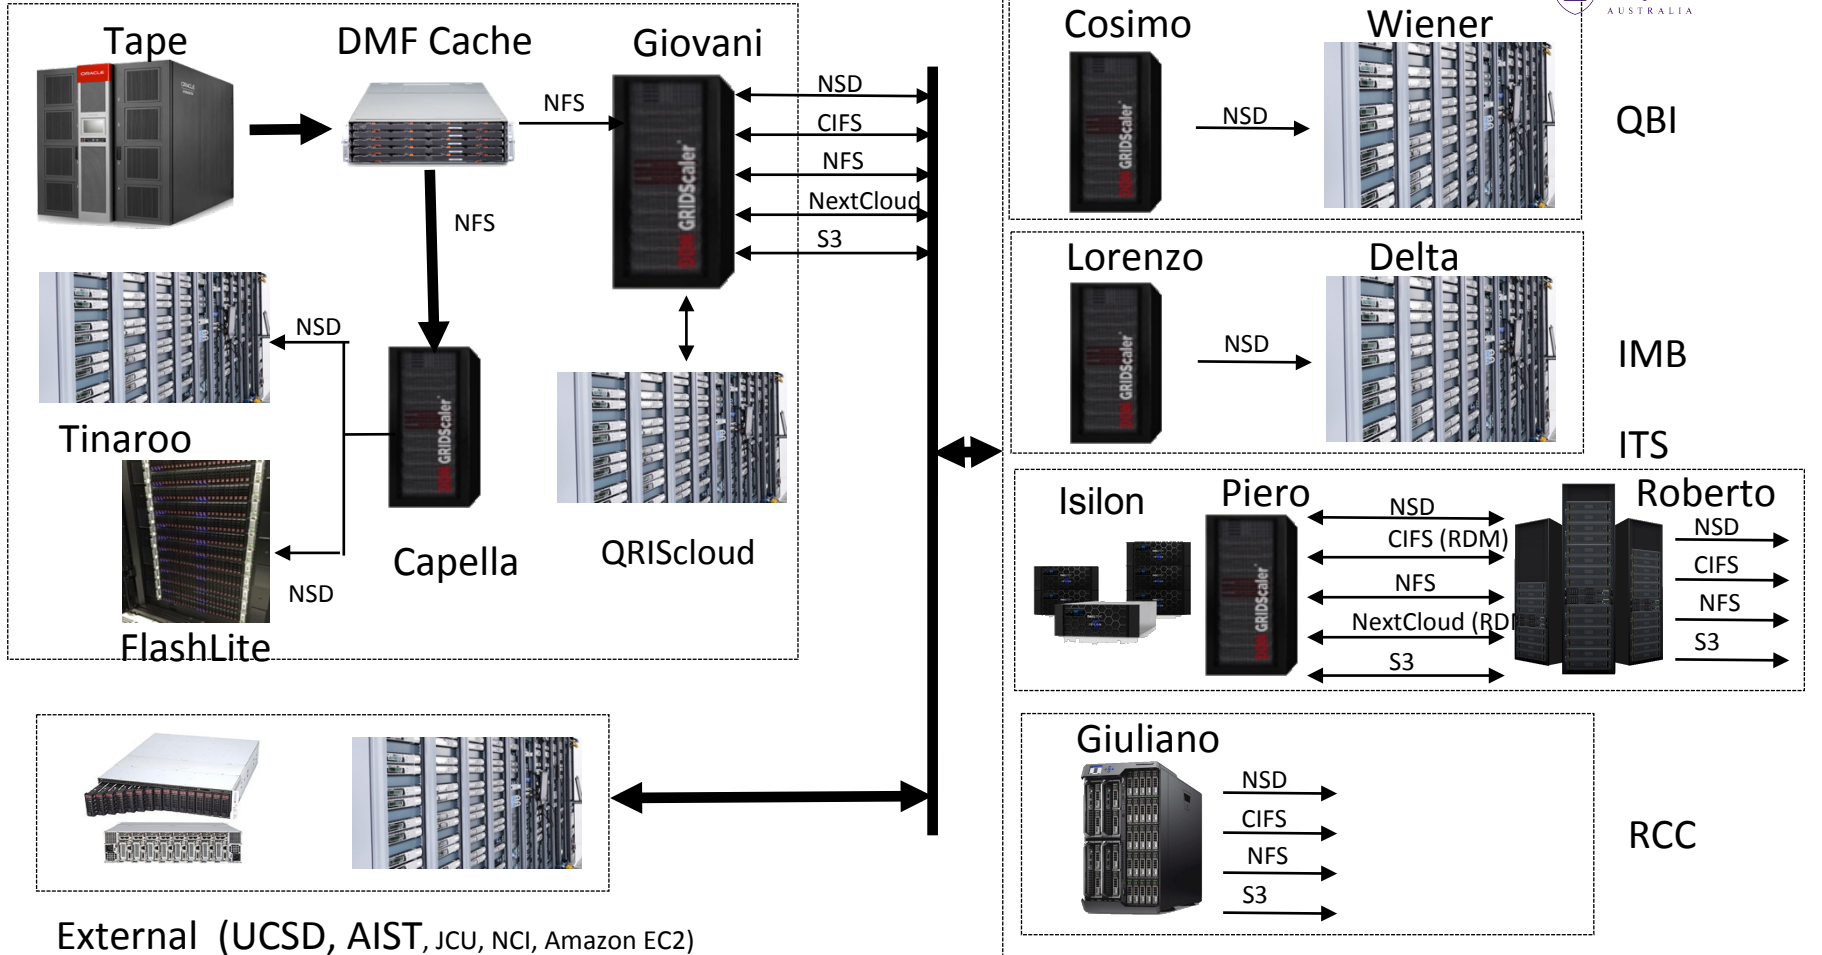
Tape

DMF Cache

Giovani

NFS

NSD

CIFS

NFS

NextCloud

S3

NFS

NSD

Tinaroo

Capella

QRIScloud

NSD

FlashLite

External (UCSD, AIST, JCU, NCI, Amazon EC2)

AUSTRALIA

Cosimo

Wiener

NSD

QBI

Lorenzo

Delta

NSD

IMB

ITS

Isilon

Piero

Roberto

NSD

CIFS (RDM)

NFS

NextCloud (RD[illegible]

S3

NSD

CIFS

NFS

S3

Giuliano

NSD

CIFS

NFS

S3

RCC